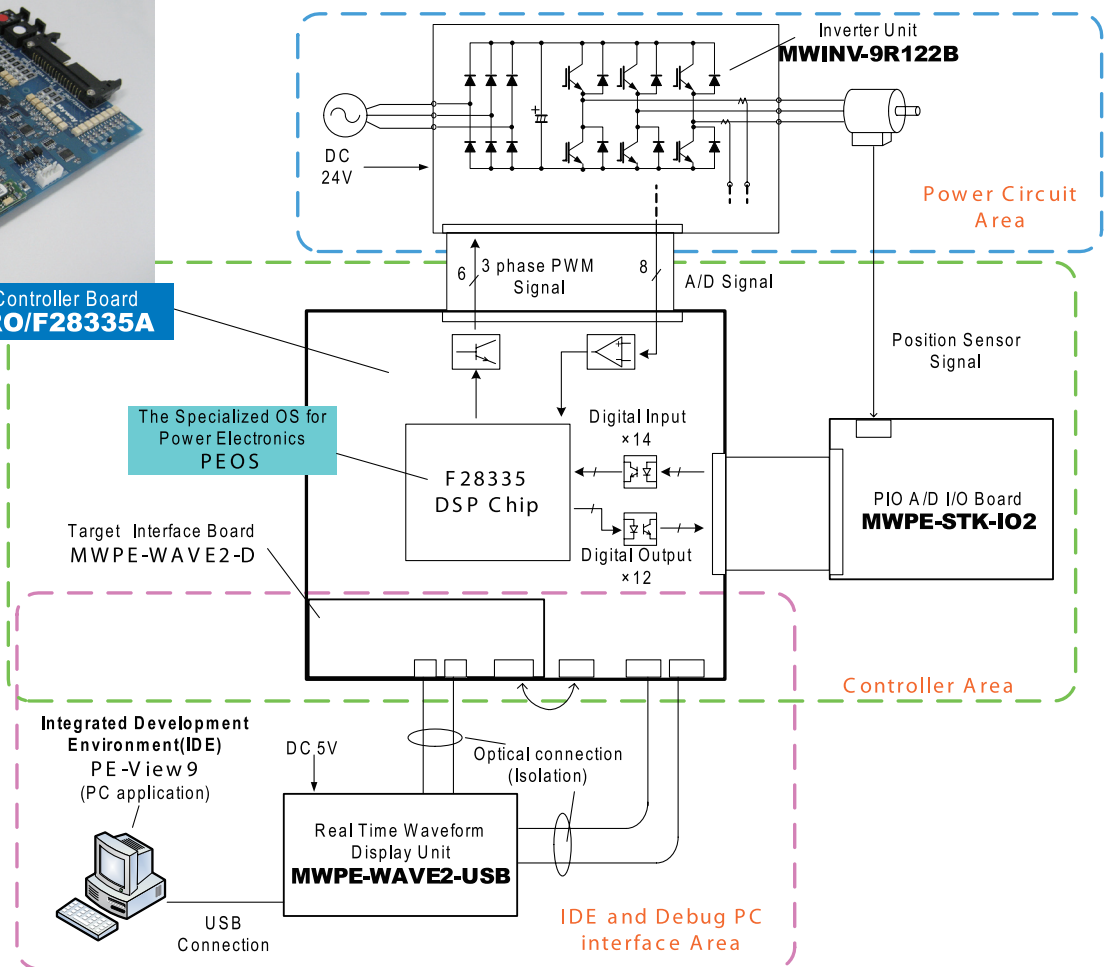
Inverter Unit
MWINV-9R122B

DC
24V

Power Circuit
Area

6
3 phase PWM
Signal

8
A/D Signal

Controller Board
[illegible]O/F28335A

Position Sensor
Signal

The Specialized OS for
Power Electronics
PEOS

Digital Input
×14

F28335
DSP Chip

PIO A/D I/O Board
MWPE-STK-IO2

Target Interface Board
MWPE-WAVE2-D

Digital Output
×12

Controller Area

Integrated Development
Environment(IDE)
PE-View9
(PC application)

DC 5V

Optical connection
(Isolation)

Real Time Waveform
Display Unit
MWPE-WAVE2-USB

USB
Connection

IDE and Debug PC
interface Area